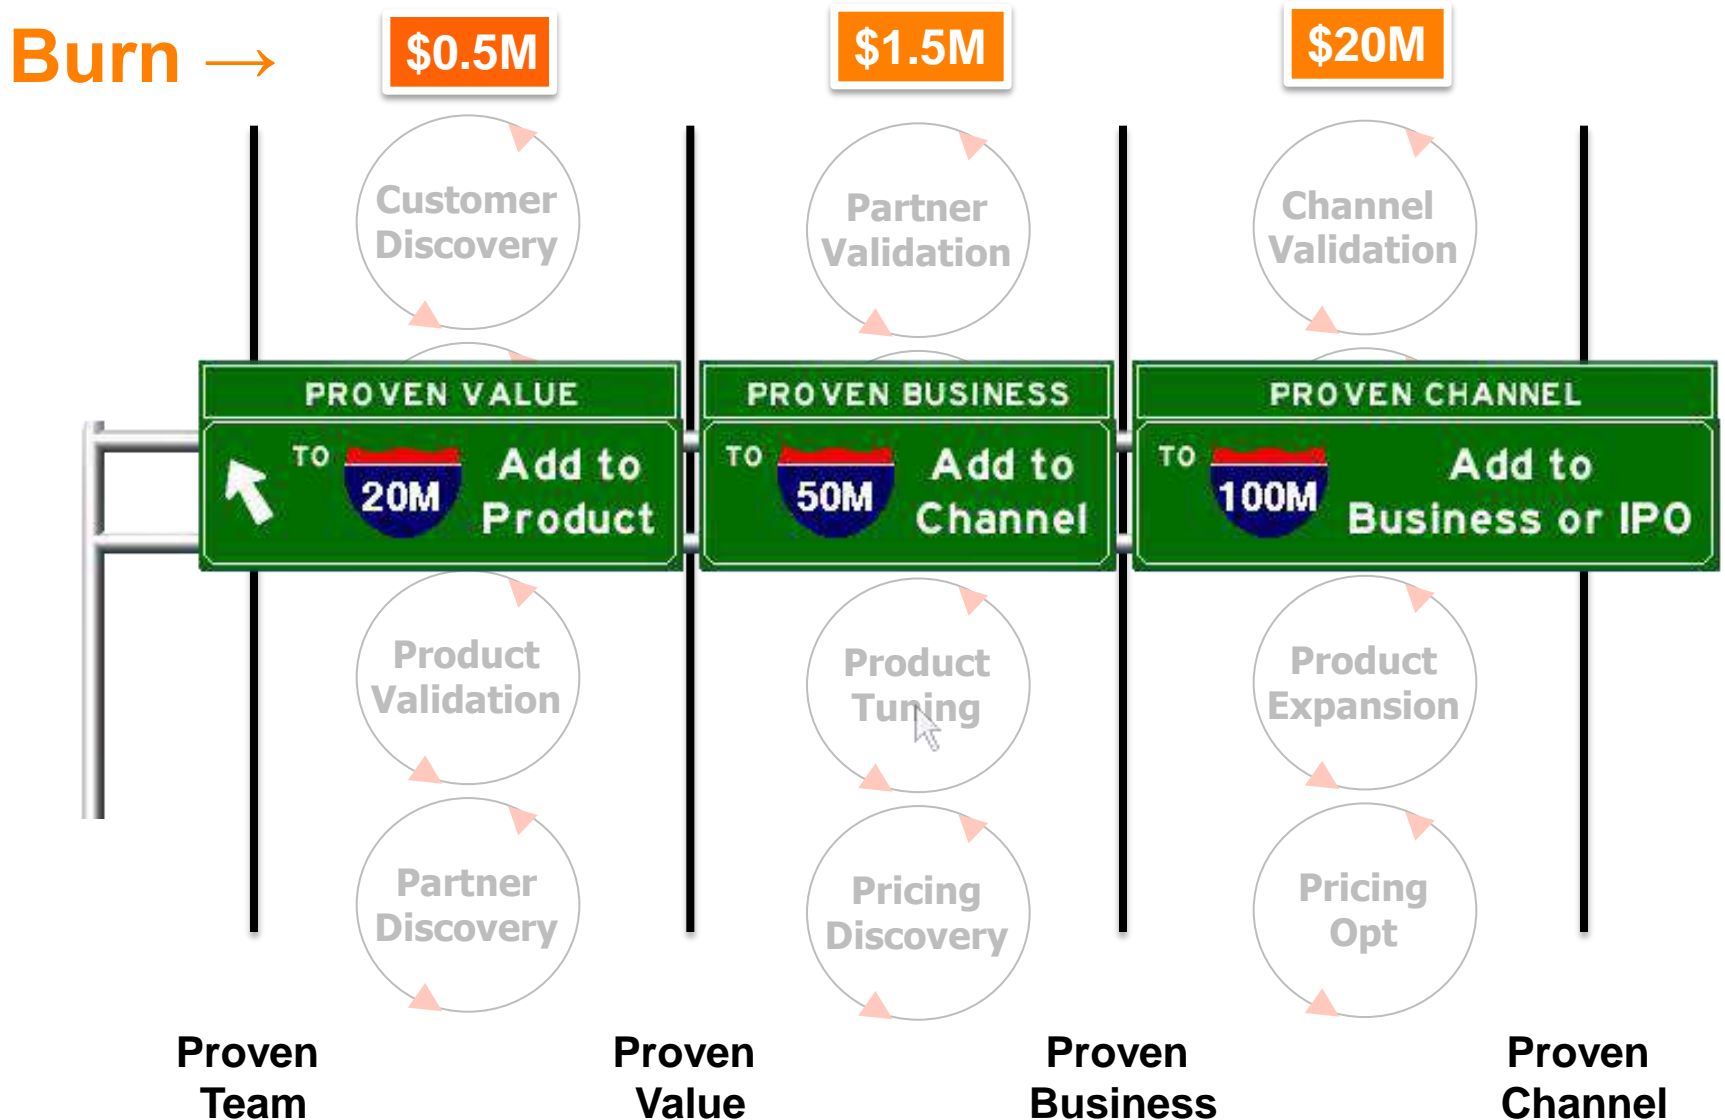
Burn →

$0.5M

$1.5M

$20M

Customer Discovery

Partner Validation

Channel Validation

PROVEN VALUE

TO 20M Add to Product

PROVEN BUSINESS

TO 50M Add to Channel

PROVEN CHANNEL

TO 100M Add to Business or IPO

Product Validation

Product Tuning

Product Expansion

Partner Discovery

Pricing Discovery

Pricing Opt

Proven Team

Proven Value

Proven Business

Proven Channel